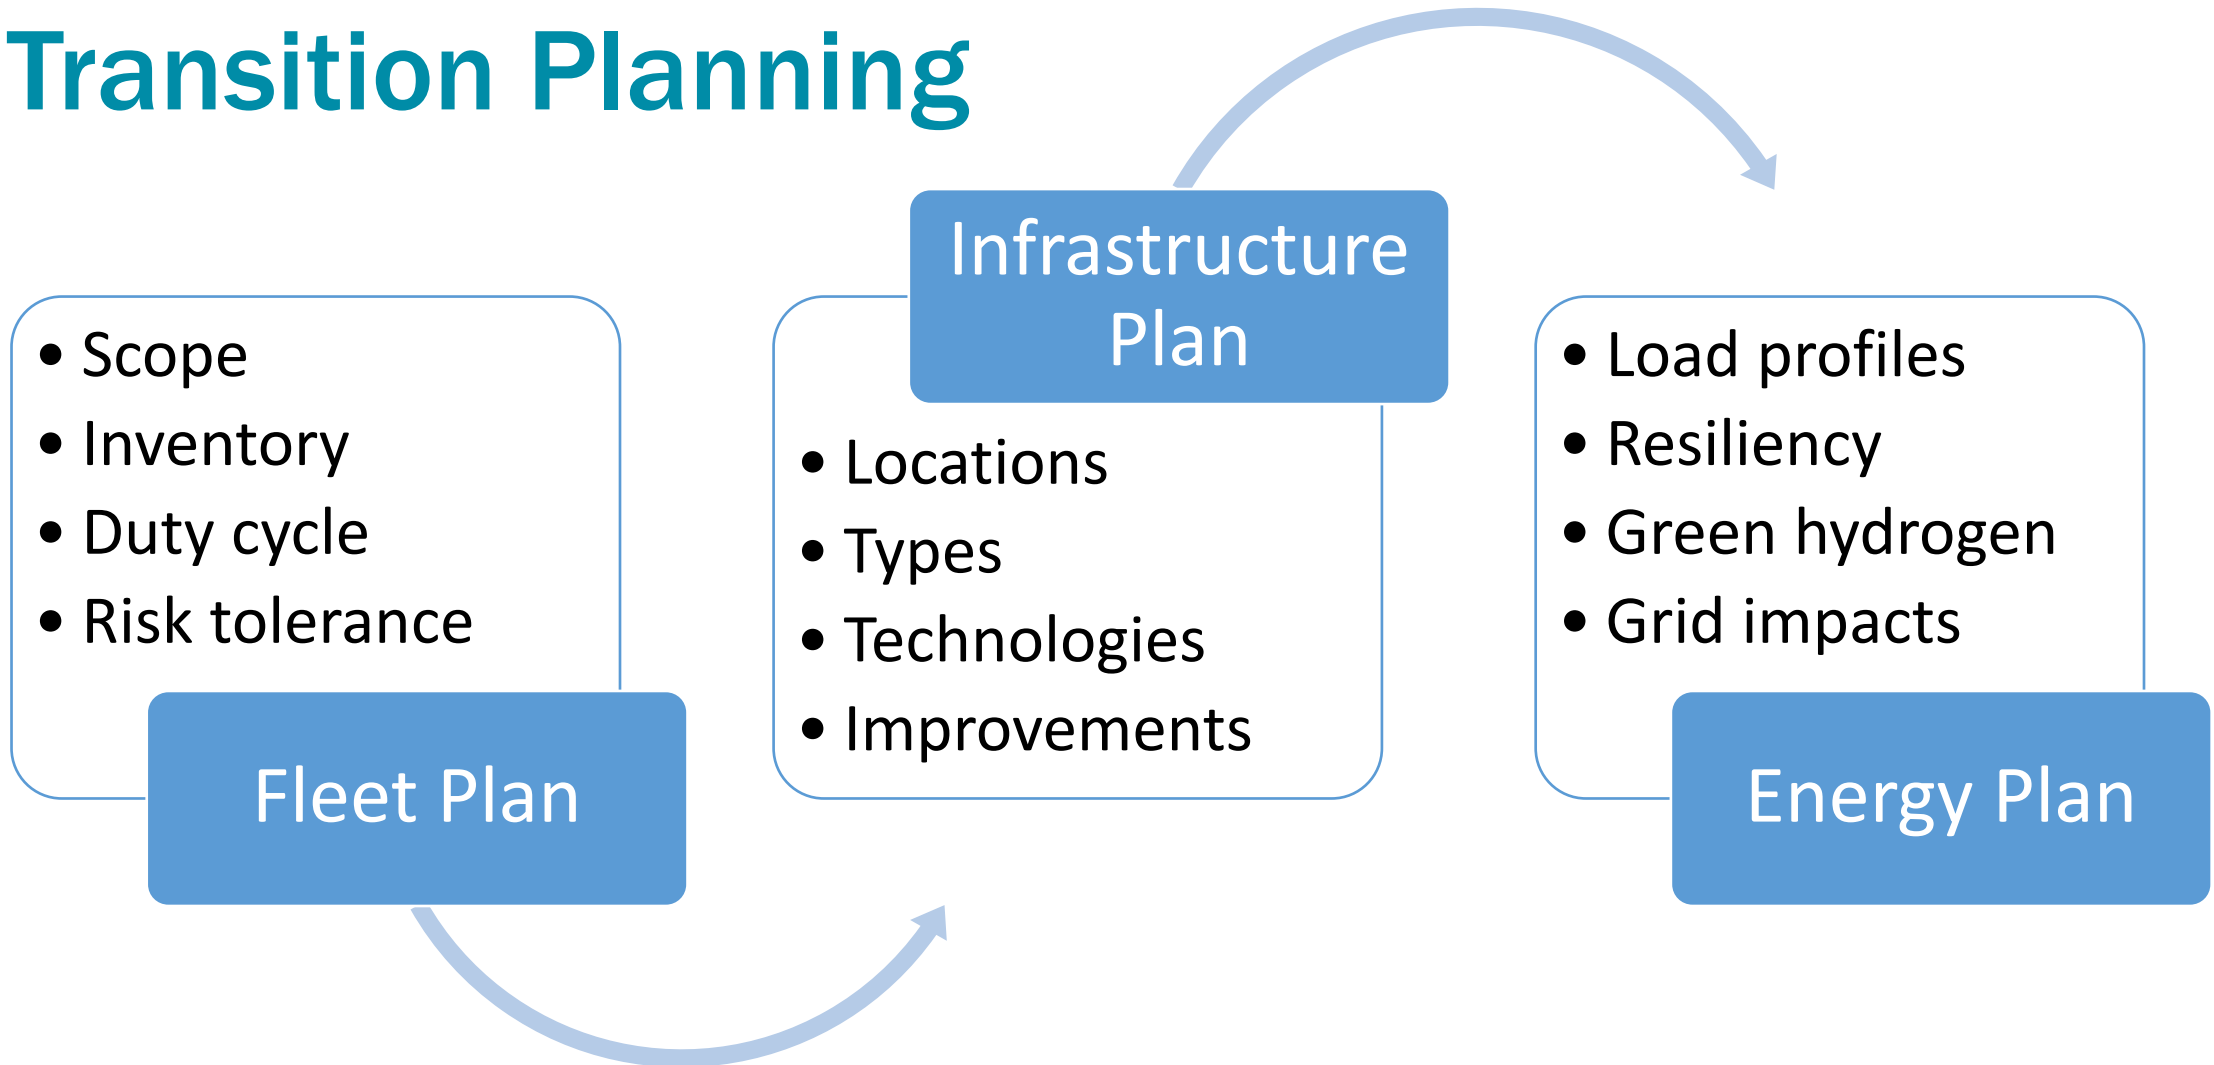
Transition Planning

• Scope
• Inventory
• Duty cycle
• Risk tolerance

Fleet Plan

Infrastructure Plan

• Locations
• Types
• Technologies
• Improvements

• Load profiles
• Resiliency
• Green hydrogen
• Grid impacts

Energy Plan